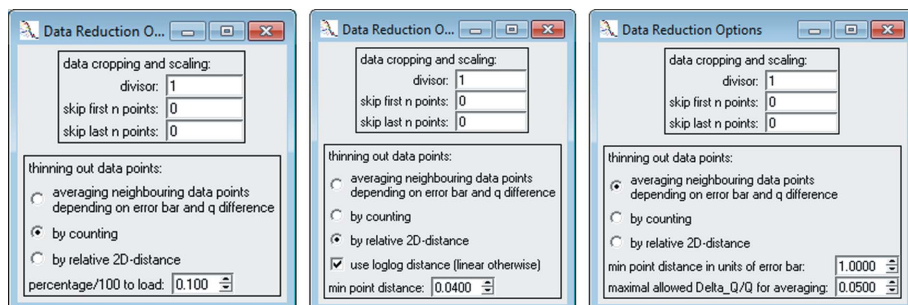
Data Reduction O...

data cropping and scaling:
divisor: 1
skip first n points: 0
skip last n points: 0

thinning out data points:
averaging neighbouring data points depending on error bar and q difference
by counting
by relative 2D-distance
percentage/100 to load: 0.100

Data Reduction O...

data cropping and scaling:
divisor: 1
skip first n points: 0
skip last n points: 0

thinning out data points:
averaging neighbouring data points depending on error bar and q difference
by counting
by relative 2D-distance
use loglog distance (linear otherwise)
min point distance: 0.0400

Data Reduction Options

data cropping and scaling:
divisor: 1
skip first n points: 0
skip last n points: 0

thinning out data points:
averaging neighbouring data points depending on error bar and q difference
by counting
by relative 2D-distance
min point distance in units of error bar: 1.0000
maximal allowed Delta_Q/Q for averaging: 0.0500